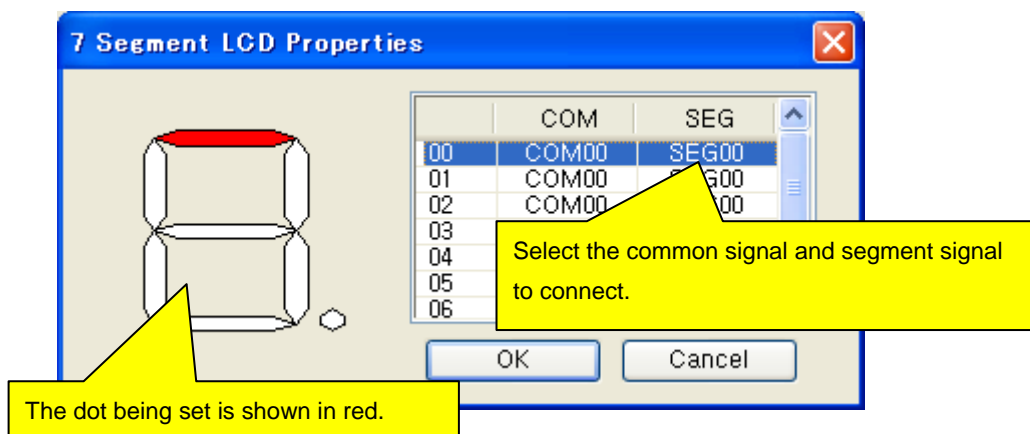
7 Segment LCD Properties

|  | COM | SEG |
|---|---|---|
| 00 | COM00 | SEG00 |
| 01 | COM00 | S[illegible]G00 |
| 02 | COM00 | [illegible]00 |
| 03 |  |  |
| 04 |  |  |
| 05 |  |  |
| 06 |  |  |

Select the common signal and segment signal to connect.

OK

Cancel

The dot being set is shown in red.